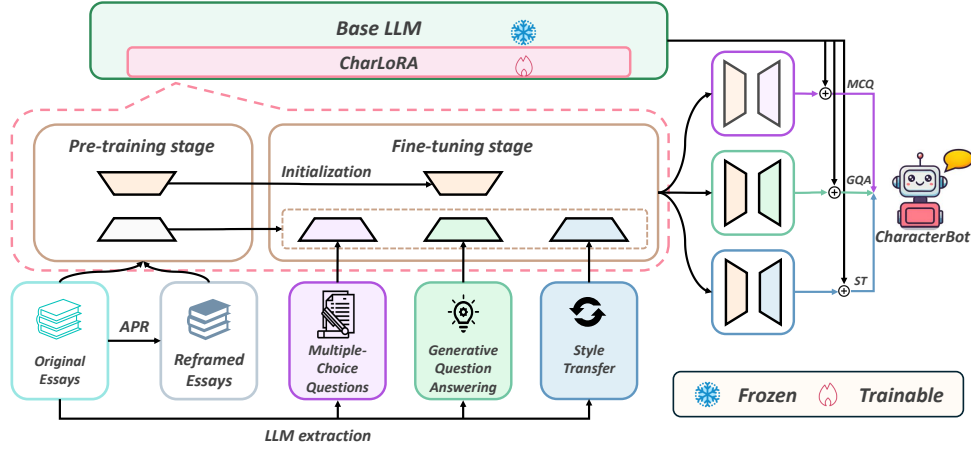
Base LLM

CharLoRA

Pre-training stage

Fine-tuning stage

Initialization

MCQ

GQA

ST

CharacterBot

Original Essays

APR

Reframed Essays

Multiple-Choice Questions

Generative Question Answering

Style Transfer

Frozen

Trainable

LLM extraction